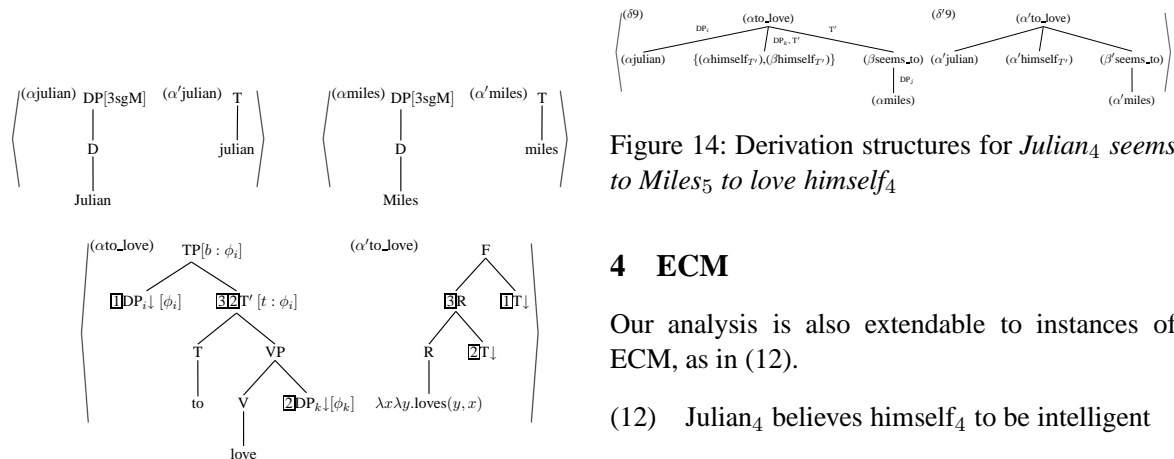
(αjulian) DP[3sgM] (α′julian) T
D julian
Julian

(αmiles) DP[3sgM] (α′miles) T
D miles
Miles

(αto_love) TP[$b:\phi_i$] (α′to_love) F
1 DP$_i\downarrow$ [$\phi_i$] 3 2 T′ [$t:\phi_i$] 3 R 1 T$\downarrow$
T VP R 2 T$\downarrow$
to V 2 DP$_k\downarrow$[$\phi_k$] $\lambda x \lambda y.\text{loves}(y,x)$
love

(δ9) (αto_love) (δ′9) (α′to_love)
DP$_i$ DP$_k$, T′ T′
(αjulian) {(αhimself$_{T'}$),(βhimself$_{T'}$)} (βseems_to) (α′julian) (α′himself$_{T'}$) (β′seems_to)
DP$_j$
(αmiles) (α′miles)

Figure 14: Derivation structures for *Julian*$_4$ *seems to Miles*$_5$ *to love himself*$_4$

**4 ECM**

Our analysis is also extendable to instances of ECM, as in (12).

(12) Julian$_4$ believes himself$_4$ to be intelligent